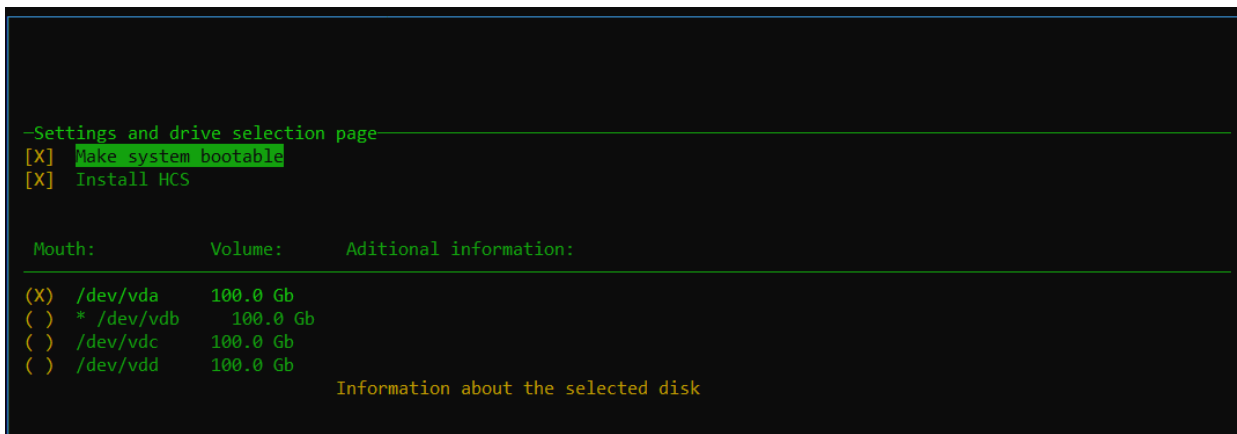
Settings and drive selection page
[X] Make system bootable
[X] Install HCS

Mouth: Volume: Aditional information:

(X) /dev/vda 100.0 Gb
( ) * /dev/vdb 100.0 Gb
( ) /dev/vdc 100.0 Gb
( ) /dev/vdd 100.0 Gb
Information about the selected disk